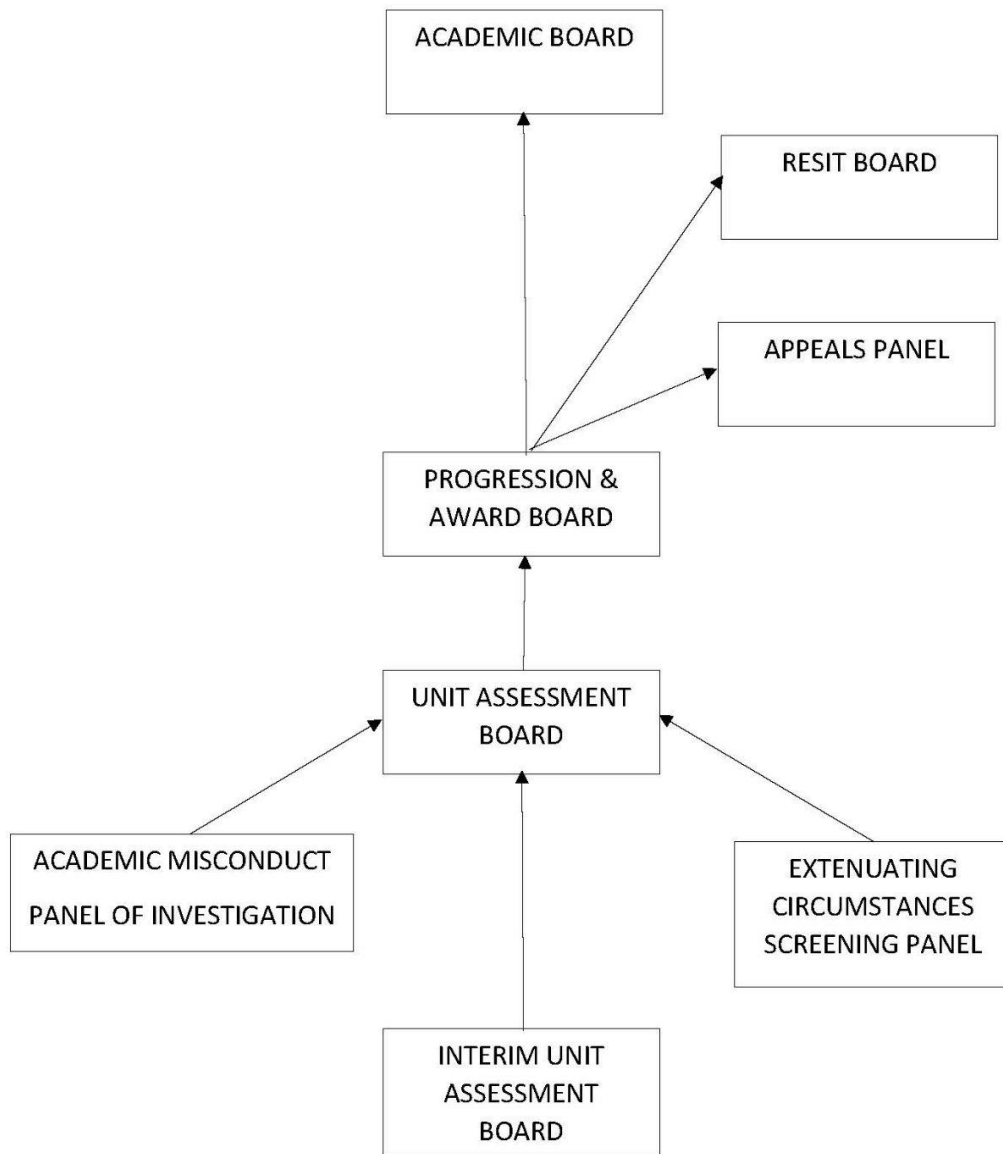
ACADEMIC BOARD

RESIT BOARD

APPEALS PANEL

PROGRESSION & AWARD BOARD

UNIT ASSESSMENT BOARD

ACADEMIC MISCONDUCT PANEL OF INVESTIGATION

EXTENUATING CIRCUMSTANCES SCREENING PANEL

INTERIM UNIT ASSESSMENT BOARD